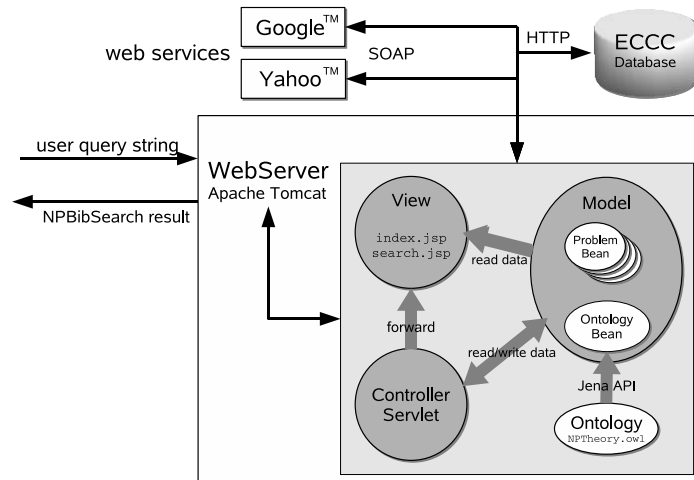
web services

Google™

Yahoo™

SOAP

HTTP

ECCC
Database

user query string

NPBibSearch result

WebServer
Apache Tomcat

View

index.jsp
search.jsp

read data

Model

Problem Bean

Ontology Bean

forward

read/write data

Controller Servlet

Jena API

Ontology
NPTheory.owl